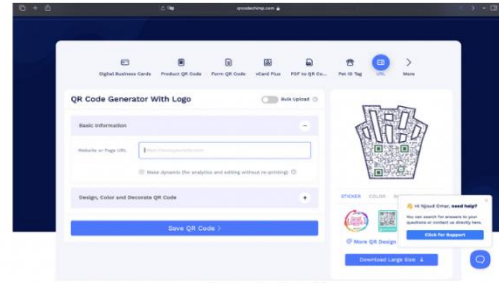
qrcodechimp.com

Digital Business Cards
Product QR Code
Form QR Code
vCard Plus
PDF to QR Co...
Pet ID Tag
URL
More

QR Code Generator With Logo
Auto Upload

Basic Information

Website or Page URL
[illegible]

Make dynamic (for analytics and editing without re-printing)

Design, Color and Decorate QR Code

Save QR Code >

STICKER
COLOR

More QR Design

Download Large Size

Hi Njoud Omar, need help?
You can search for answers to your questions or contact us directly here.
Click for Support